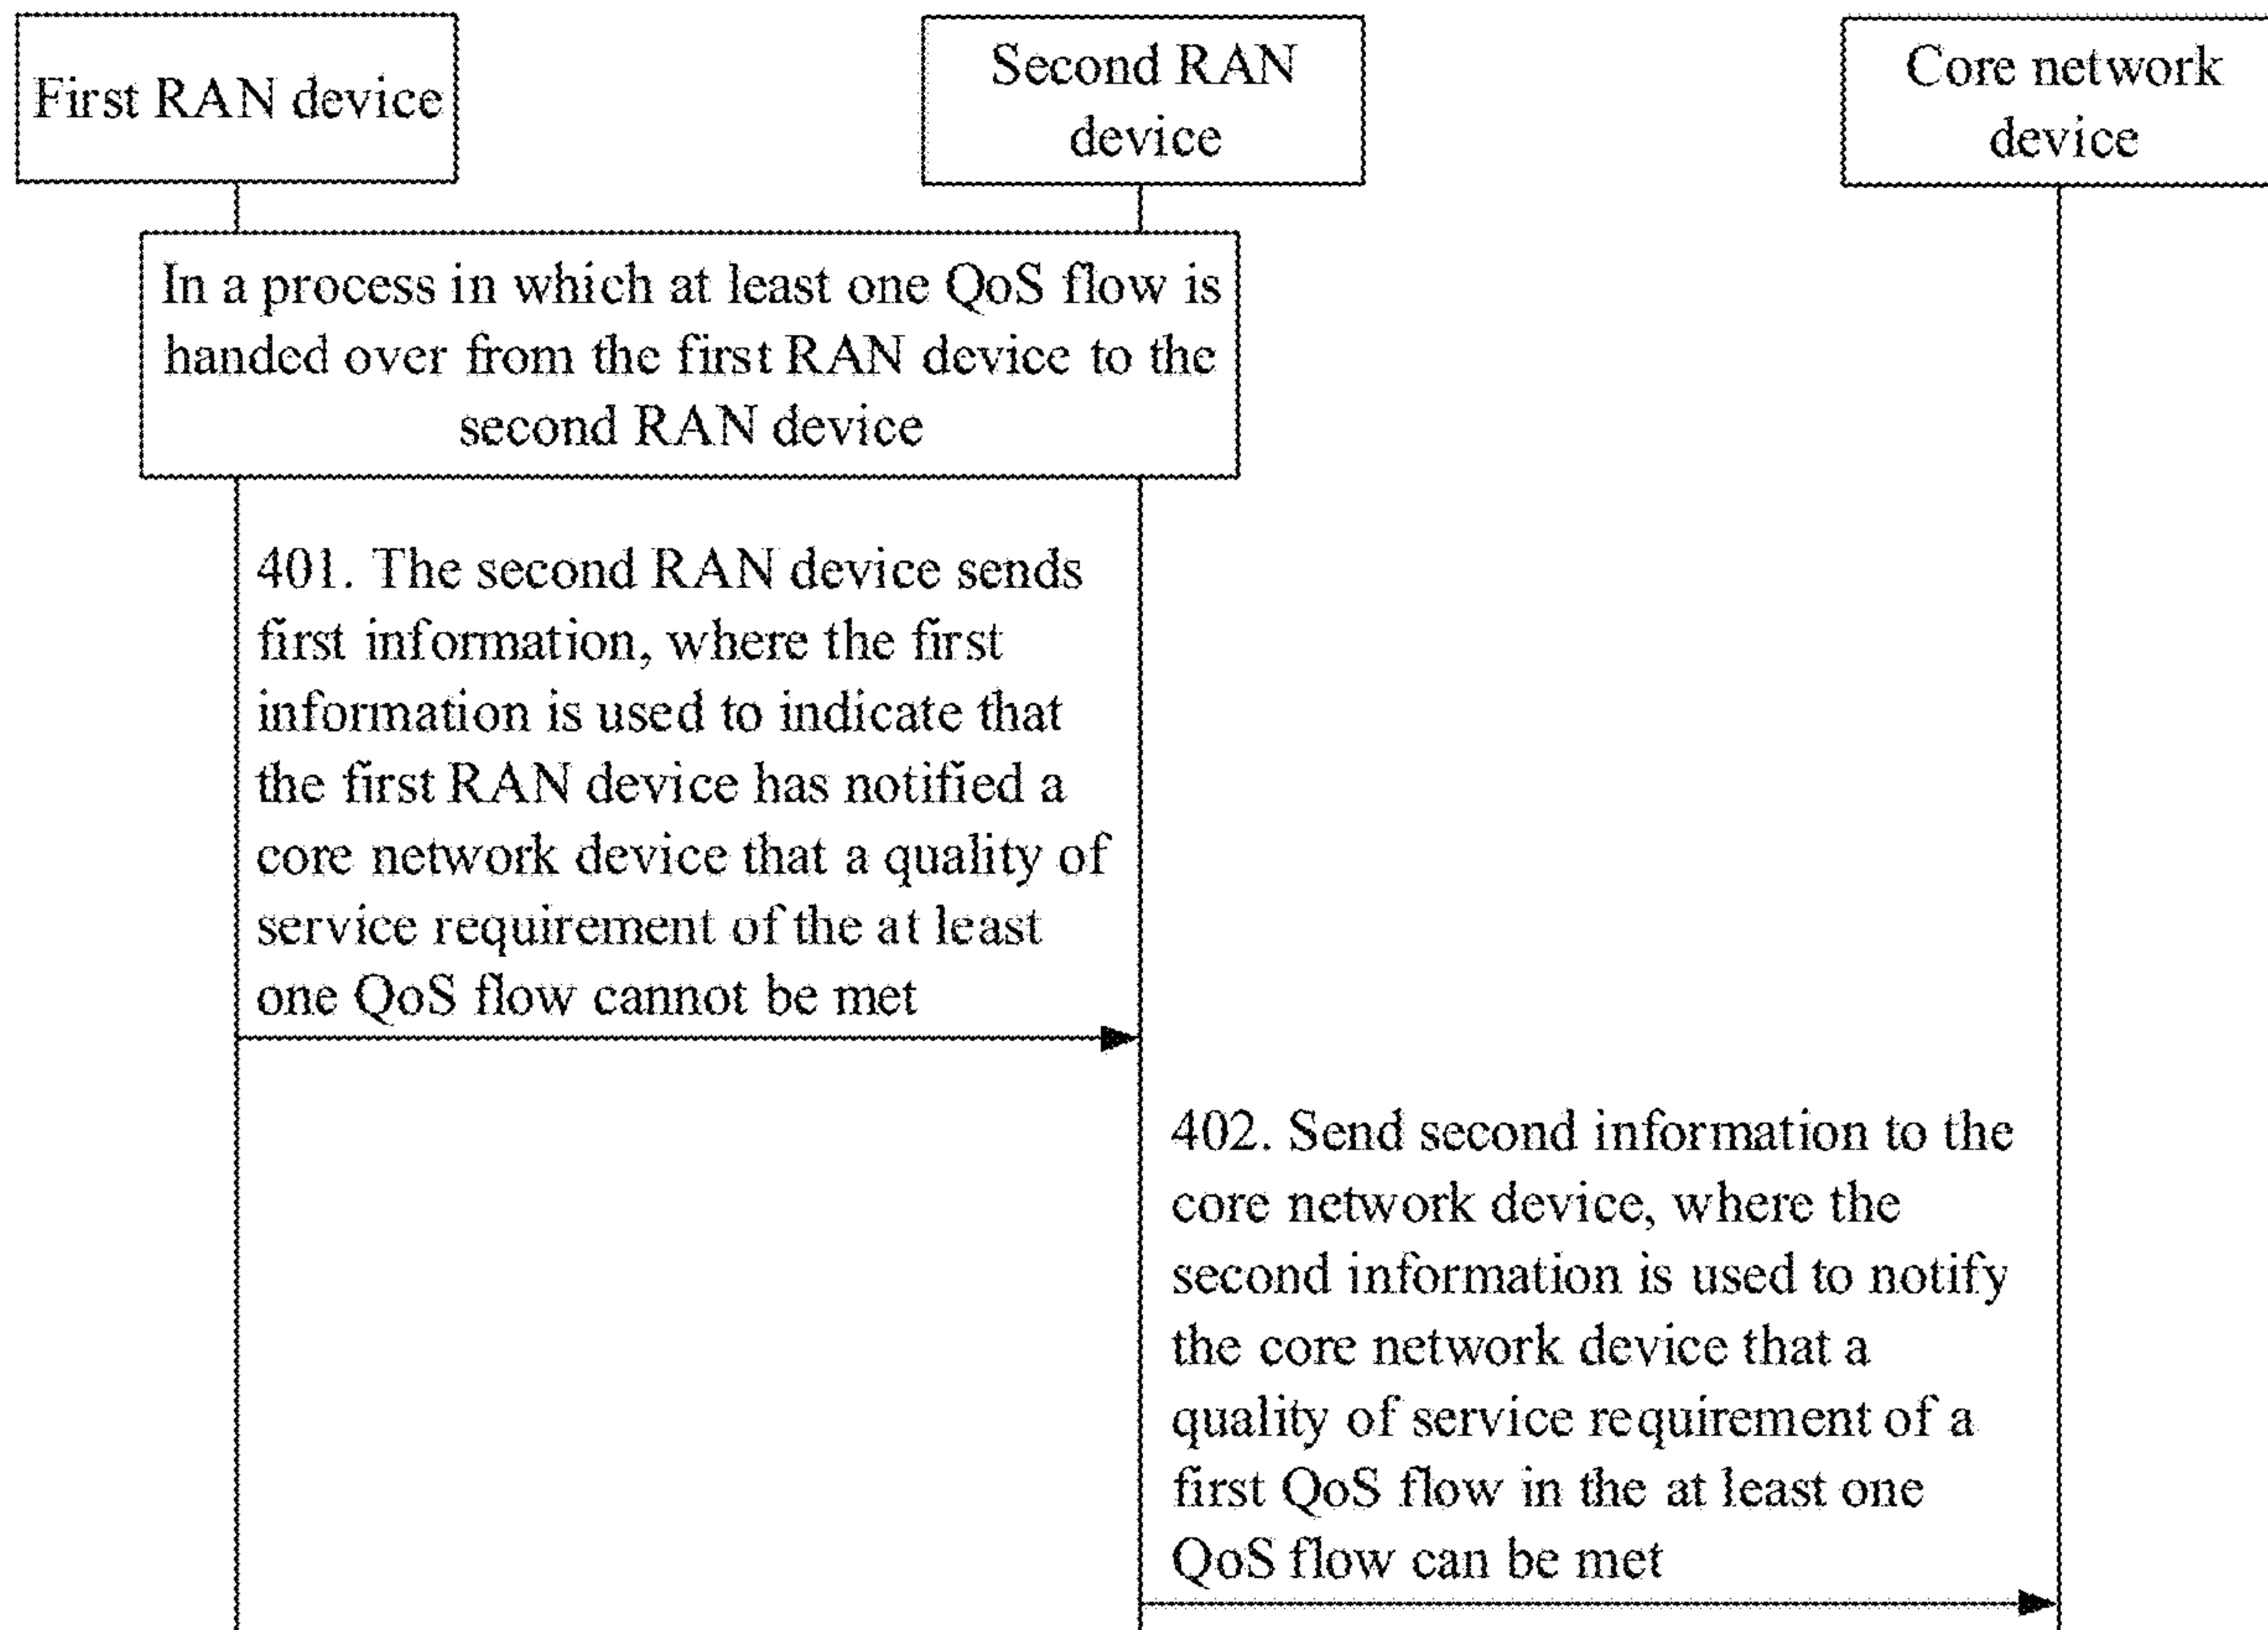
First RAN device

Second RAN device

Core network device

In a process in which at least one QoS flow is handed over from the first RAN device to the second RAN device

401. The second RAN device sends first information, where the first information is used to indicate that the first RAN device has notified a core network device that a quality of service requirement of the at least one QoS flow cannot be met

402. Send second information to the core network device, where the second information is used to notify the core network device that a quality of service requirement of a first QoS flow in the at least one QoS flow can be met